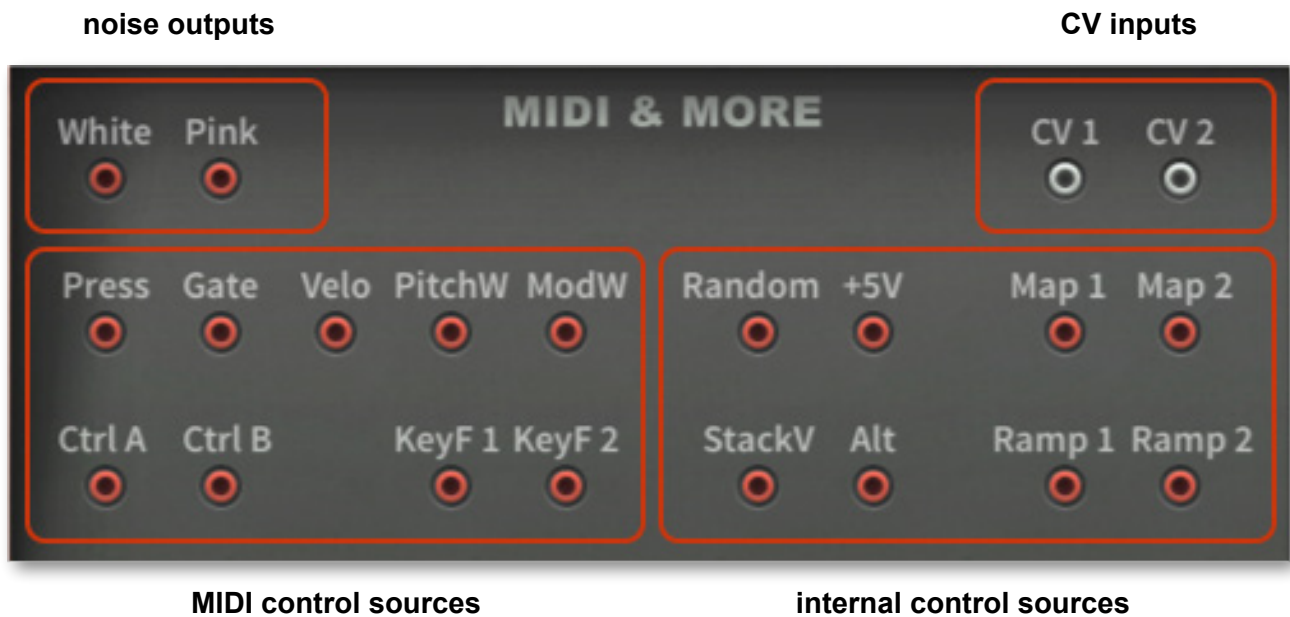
noise outputs

CV inputs

MIDI & MORE

White Pink

CV 1 CV 2

Press Gate Velo PitchW ModW

Ctrl A Ctrl B KeyF 1 KeyF 2

Random +5V Map 1 Map 2

StackV Alt Ramp 1 Ramp 2

MIDI control sources

internal control sources